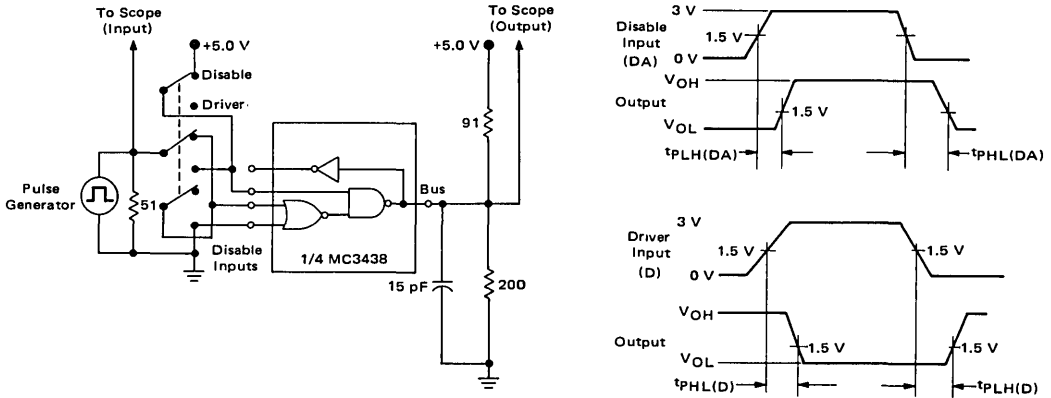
To Scope (Input)

+5.0 V

Disable

Driver

Pulse Generator

51

Disable Inputs

1/4 MC3438

To Scope (Output)

+5.0 V

91

Bus

15 pF

200

3 V

Disable Input (DA)

1.5 V

0 V

$V_{OH}$

Output

1.5 V

$V_{OL}$

$t_{PLH(DA)}$

$t_{PHL(DA)}$

3 V

Driver Input (D)

1.5 V

1.5 V

0 V

$V_{OH}$

Output

$V_{OL}$

1.5 V

1.5 V

$t_{PHL(D)}$

$t_{PLH(D)}$